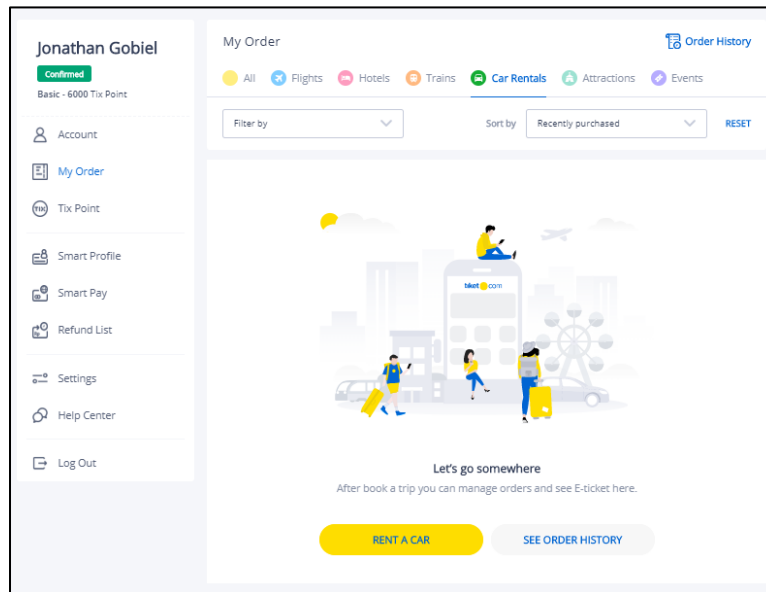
Jonathan Gobiel
Confirmed
Basic - 6000 Tix Point

Account
My Order
Tix Point

Smart Profile
Smart Pay
Refund List

Settings
Help Center

Log Out

My Order
Order History
All Flights Hotels Trains Car Rentals Attractions Events

Filter by
Sort by Recently purchased
RESET

tiket.com

Let's go somewhere
After book a trip you can manage orders and see E-ticket here.

RENT A CAR
SEE ORDER HISTORY